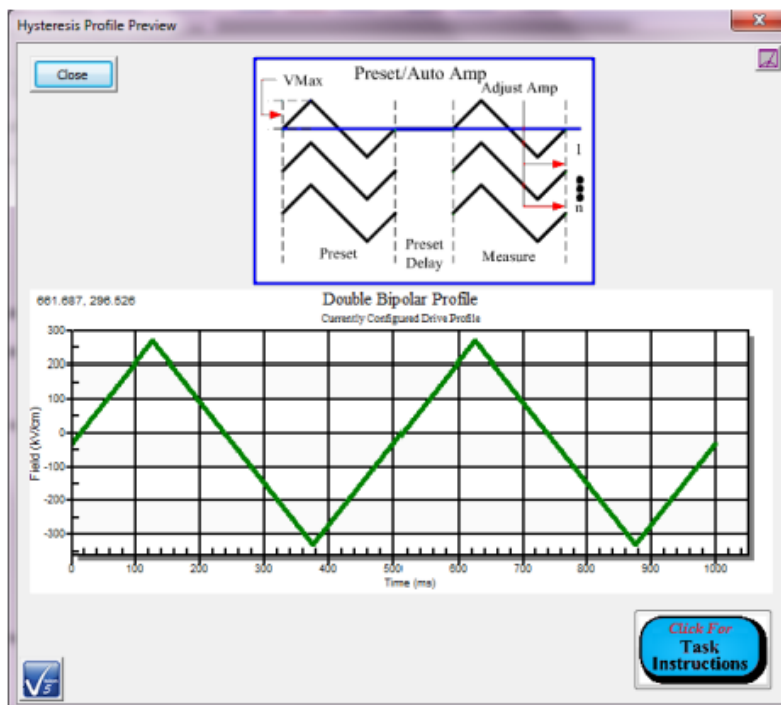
Hysteresis Profile Preview

Close

Preset/Auto Amp

VMax

Adjust Amp

1

n

Preset

Preset Delay

Measure

661.687, 296.526

Double Bipolar Profile

Currently Configured Drive Profile

Field (kV/cm)

300

200

100

0

-100

-200

-300

0

100

200

300

400

500

600

700

800

900

1000

Time (ms)

Click For Task Instructions